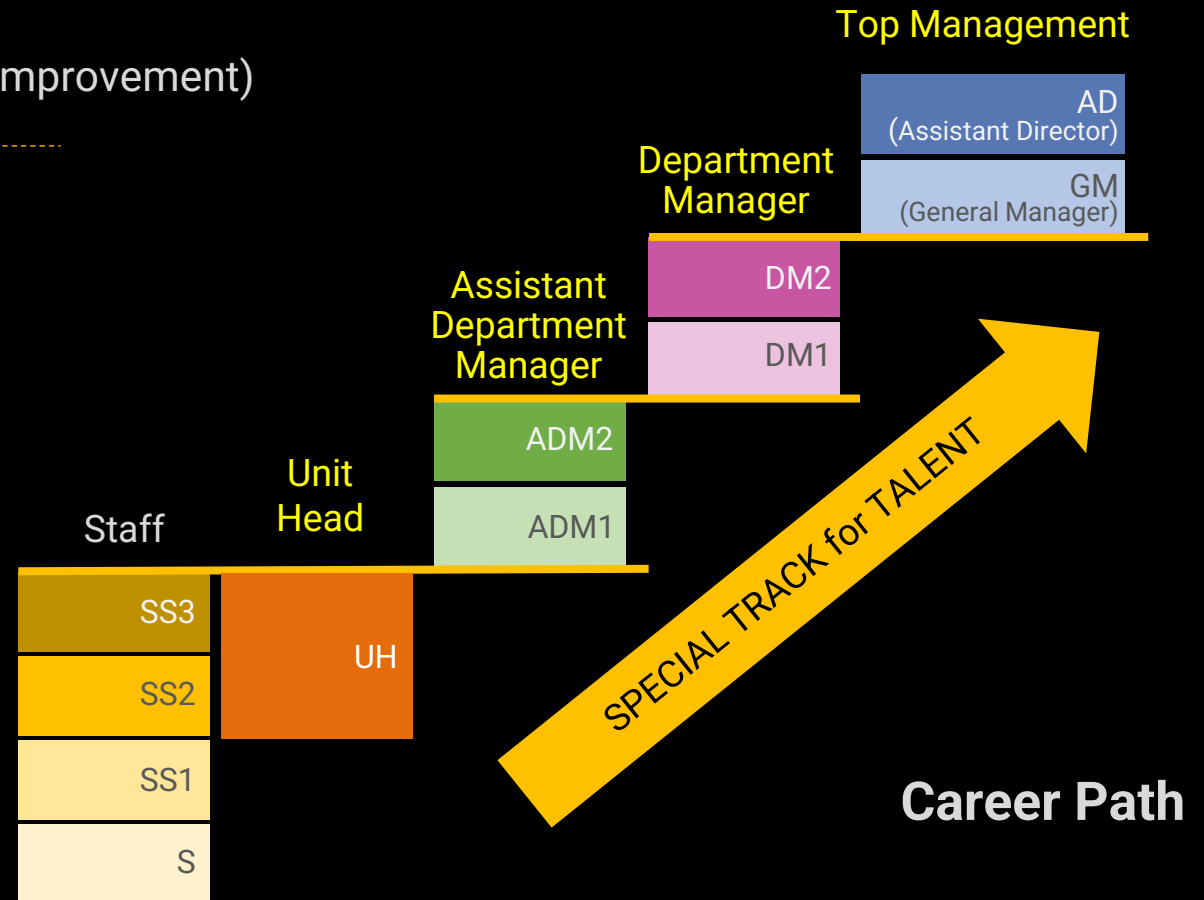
mprovement)

Top Management

AD
(Assistant Director)

GM
(General Manager)

Department Manager

DM2

DM1

Assistant Department Manager

ADM2

ADM1

Unit Head

UH

Staff

SS3

SS2

SS1

S

SPECIAL TRACK for TALENT

Career Path